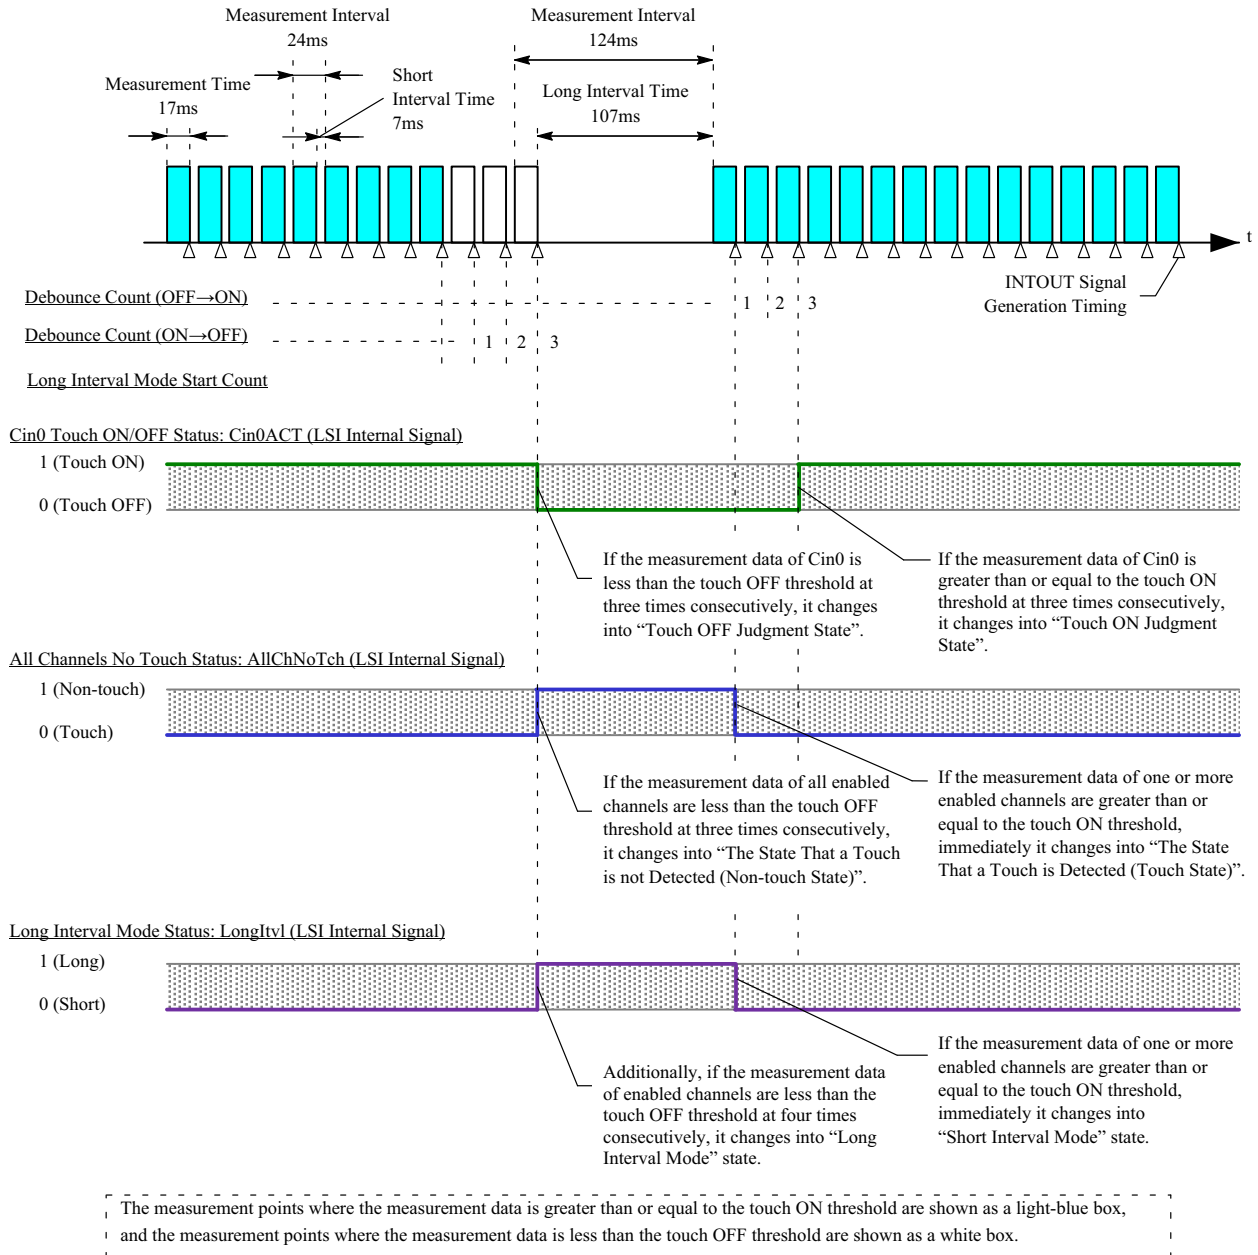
Measurement Interval
24ms

Measurement Interval
124ms

Measurement Time
17ms

Short
Interval Time
7ms

Long Interval Time
107ms

t

INTOUT Signal
Generation Timing

Debounce Count (OFF→ON)

1 2 3

Debounce Count (ON→OFF)

1 2 3

Long Interval Mode Start Count

Cin0 Touch ON/OFF Status: Cin0ACT (LSI Internal Signal)

1 (Touch ON)

0 (Touch OFF)

If the measurement data of Cin0 is less than the touch OFF threshold at three times consecutively, it changes into “Touch OFF Judgment State”.

If the measurement data of Cin0 is greater than or equal to the touch ON threshold at three times consecutively, it changes into “Touch ON Judgment State”.

All Channels No Touch Status: AllChNoTch (LSI Internal Signal)

1 (Non-touch)

0 (Touch)

If the measurement data of all enabled channels are less than the touch OFF threshold at three times consecutively, it changes into “The State That a Touch is not Detected (Non-touch State)”.

If the measurement data of one or more enabled channels are greater than or equal to the touch ON threshold, immediately it changes into “The State That a Touch is Detected (Touch State)”.

Long Interval Mode Status: LongItvl (LSI Internal Signal)

1 (Long)

0 (Short)

Additionally, if the measurement data of enabled channels are less than the touch OFF threshold at four times consecutively, it changes into “Long Interval Mode” state.

If the measurement data of one or more enabled channels are greater than or equal to the touch ON threshold, immediately it changes into “Short Interval Mode” state.

The measurement points where the measurement data is greater than or equal to the touch ON threshold are shown as a light-blue box, and the measurement points where the measurement data is less than the touch OFF threshold are shown as a white box.